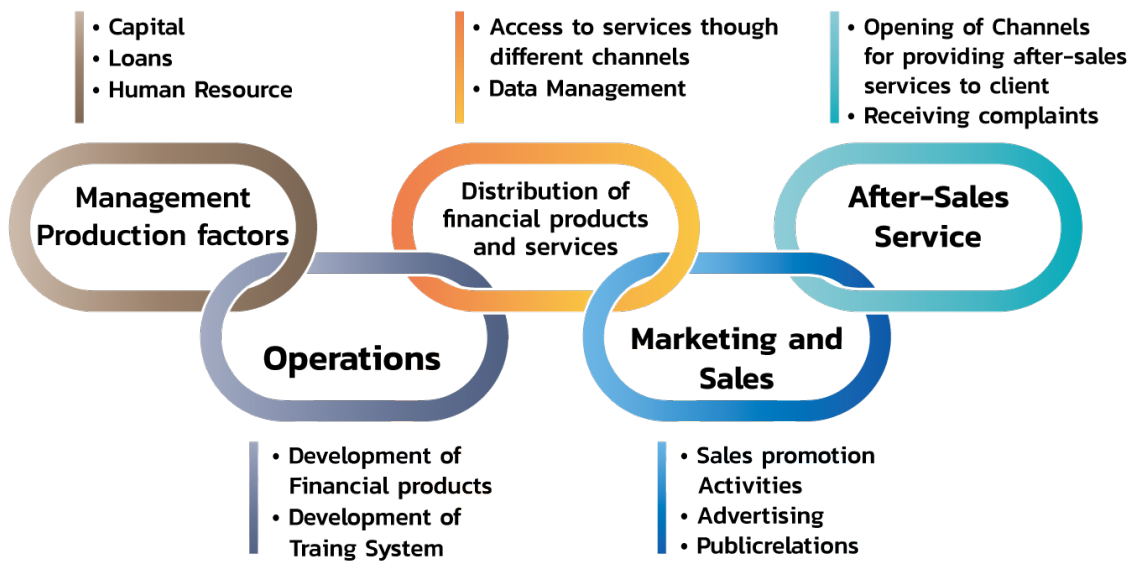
• Capital
• Loans
• Human Resource

• Access to services though different channels
• Data Management

• Opening of Channels for providing after-sales services to client
• Receiving complaints

Management Production factors

Distribution of financial products and services

After-Sales Service

Operations

Marketing and Sales

• Development of Financial products
• Development of Traing System

• Sales promotion Activities
• Advertising
• Publicrelations